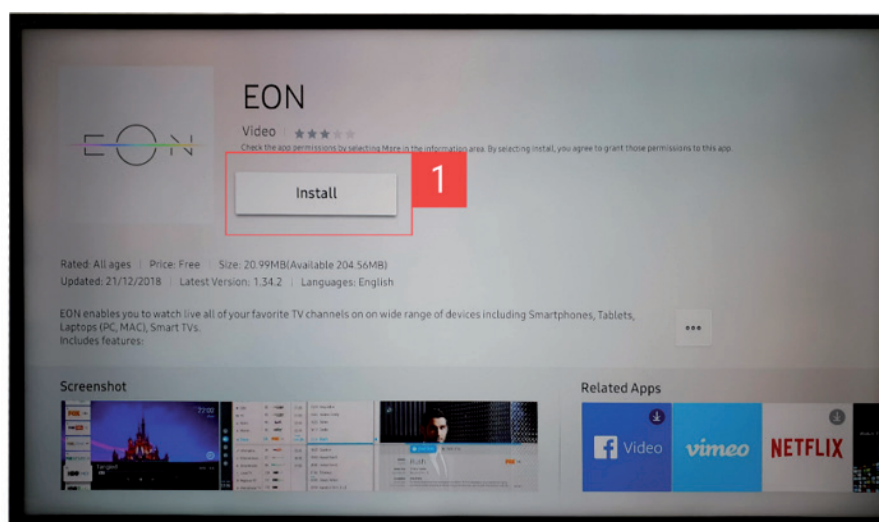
EON

Video | ★★★★★

Check the app permissions by selecting More in the information area. By selecting Install, you agree to grant those permissions to this app.

Install

1

Rated: All ages | Price: Free | Size: 20.99MB(Available 204.56MB)
Updated: 21/12/2018 | Latest Version: 1.34.2 | Languages: English

EON enables you to watch live all of your favorite TV channels on on wide range of devices including Smartphones, Tablets, Laptops (PC, MAC), Smart TVs.
Includes features:

•••

Screenshot

Related Apps

Video

vimeo

NETFLIX